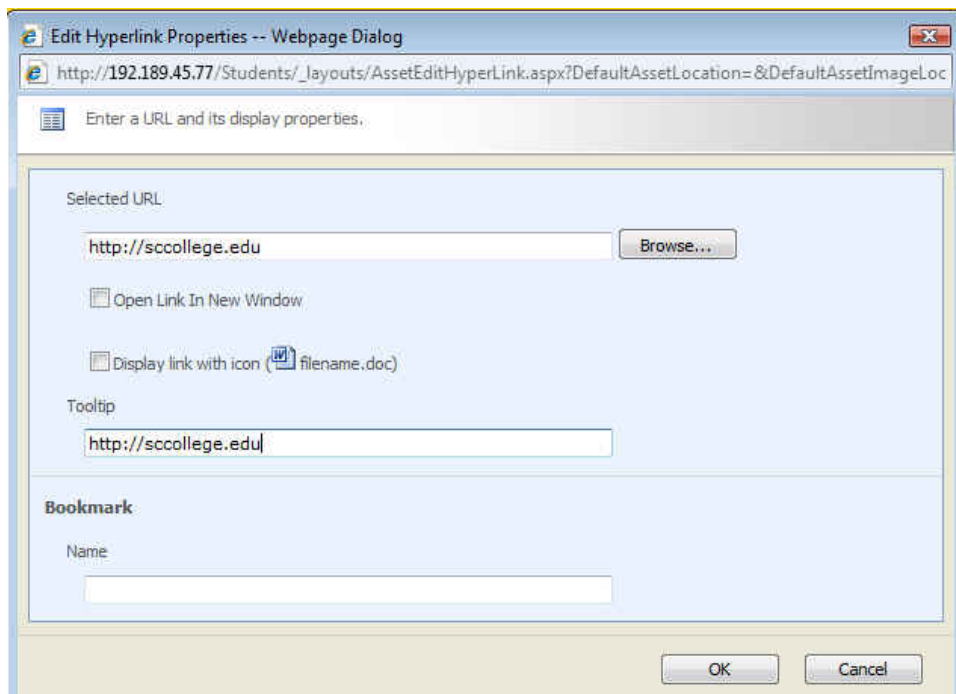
Edit Hyperlink Properties -- Webpage Dialog

http://192.189.45.77/Students/_layouts/AssetEditHyperLink.aspx?DefaultAssetLocation=&DefaultAssetImageLoc

Enter a URL and its display properties.

Selected URL

http://sccollege.edu

Browse...

Open Link In New Window

Display link with icon ( filename.doc)

Tooltip

http://sccollege.edu

Bookmark

Name

OK

Cancel